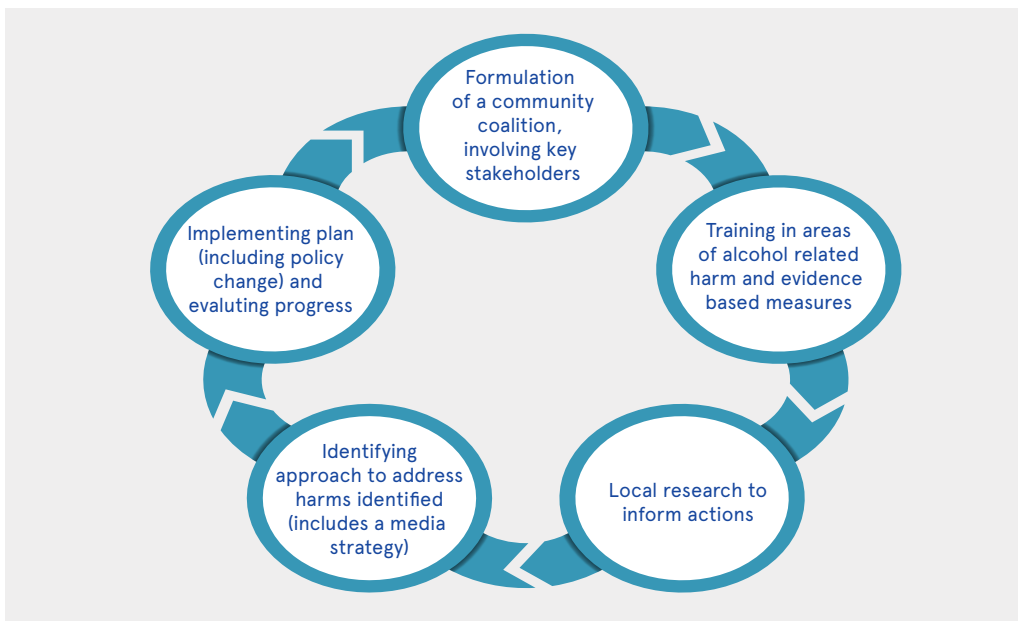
Formulation of a community coalition, involving key stakeholders

Training in areas of alcohol related harm and evidence based measures

Local research to inform actions

Identifying approach to address harms identified (includes a media strategy)

Implementing plan (including policy change) and evaluting progress